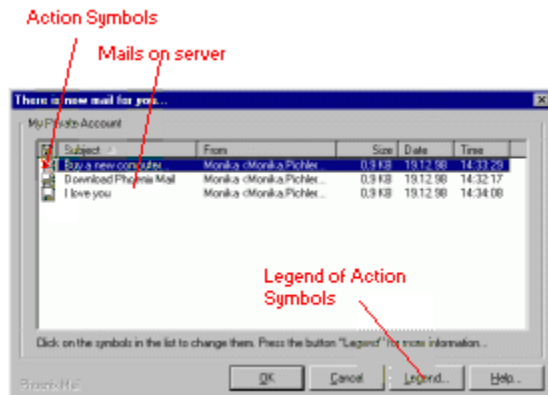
Action Symbols

Mails on server

There is new mail for you...

My Private Account

| | Subject | From | Size | Date | Time |
|---|---|---|---|---|---|
| | Buy a new computer | Monika <Monika.Pichler... | 0,9 KB | 19.12.98 | 14:33:29 |
| | Download Phoenix Mail | Monika <Monika.Pichler... | 0,9 KB | 19.12.98 | 14:32:17 |
| | I love you | Monika <Monika.Pichler... | 0,9 KB | 19.12.98 | 14:34:08 |

Legend of Action Symbols

Click on the symbols in the list to change them. Press the button "Legend" for more information...

Phoenix Mail

OK

Cancel

Legend...

Help...